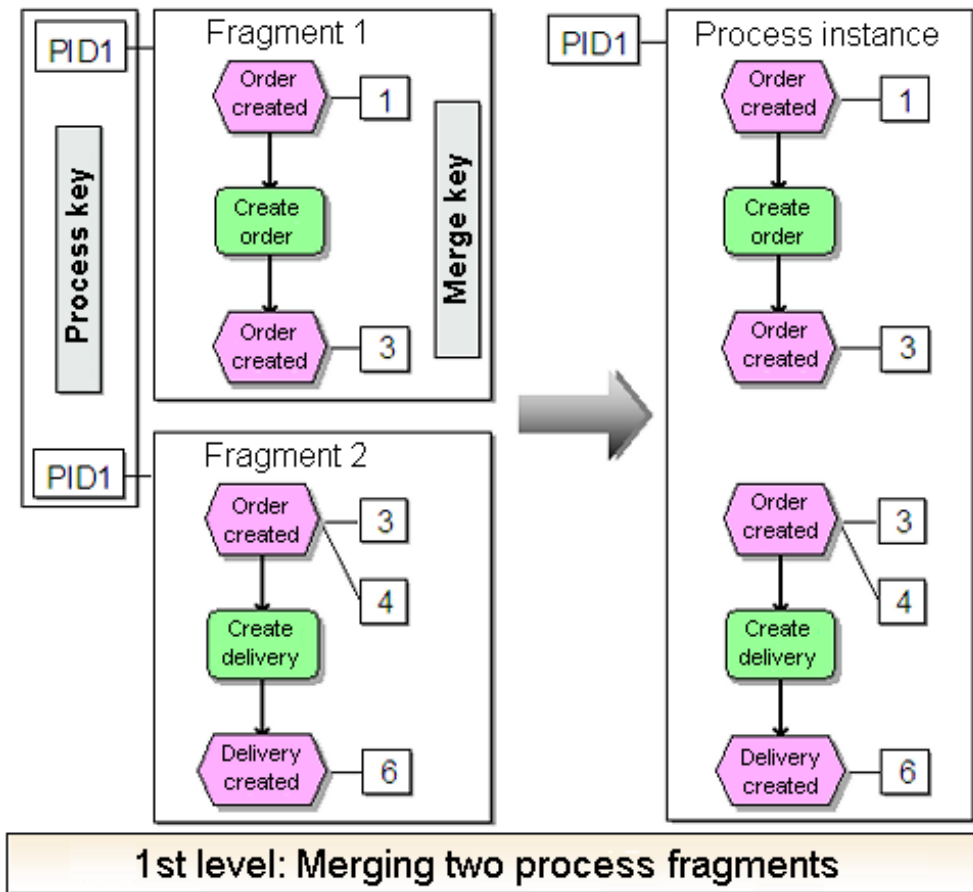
PID1

Process key

Fragment 1

Order created

1

Create order

Order created

3

Merge key

PID1

Fragment 2

Order created

3

4

Create delivery

Delivery created

6

PID1

Process instance

Order created

1

Create order

Order created

3

Order created

3

4

Create delivery

Delivery created

6

1st level: Merging two process fragments